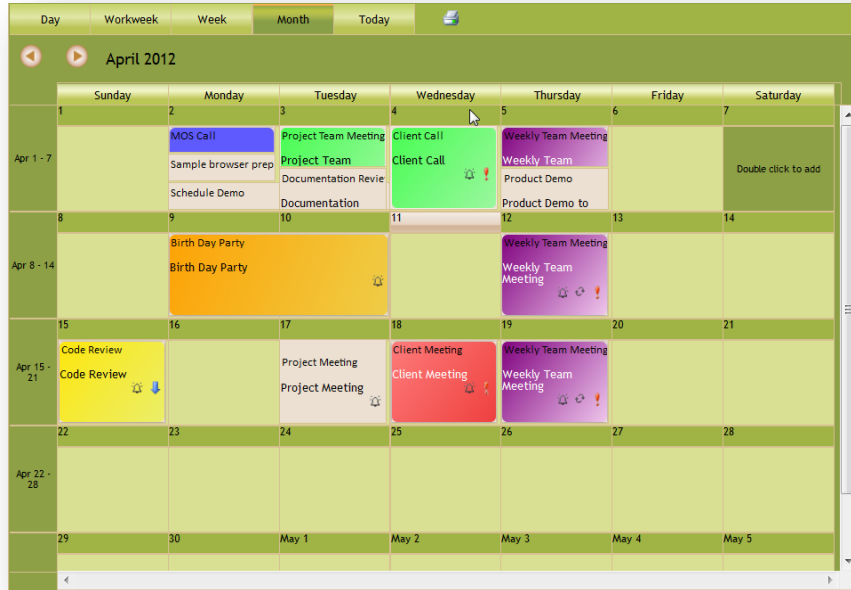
Day | Workweek | Week | Month | Today

April 2012

| | Sunday | Monday | Tuesday | Wednesday | Thursday | Friday | Saturday |
|---|---|---|---|---|---|---|---|
| Apr 1 - 7 | 1 | 2 MOS Call; Sample browser prep; Schedule Demo | 3 Project Team Meeting; Project Team; Documentation Revie; Documentation | 4 Client Call; Client Call | 5 Weekly Team Meeting; Weekly Team; Product Demo; Product Demo to | 6 | 7 Double click to add |
| Apr 8 - 14 | 8 | 9 Birth Day Party; Birth Day Party | 10 | 11 | 12 Weekly Team Meeting; Weekly Team Meeting | 13 | 14 |
| Apr 15 - 21 | 15 Code Review; Code Review | 16 | 17 Project Meeting; Project Meeting | 18 Client Meeting; Client Meeting | 19 Weekly Team Meeting; Weekly Team Meeting | 20 | 21 |
| Apr 22 - 28 | 22 | 23 | 24 | 25 | 26 | 27 | 28 |
| | 29 | 30 | May 1 | May 2 | May 3 | May 4 | May 5 |